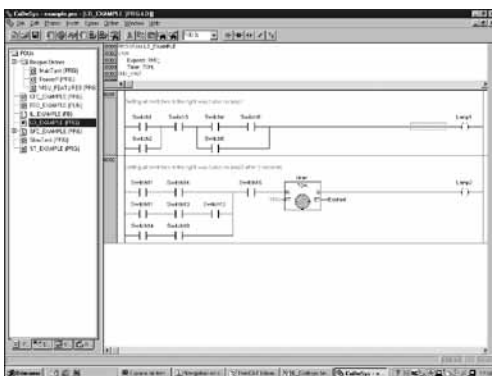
CoDeSys - example.pro - [LD_EXAMPLE (PRG-LD)]

File Edit Project Insert Extras Online Window Help

POUs
Bezugsordner
MainTask (PRG)
Power? (PRG)
MSG_PLATZ (PRG)
CFC_EXAMPLE (PRG)
FBD_EXAMPLE (PRG)
IL_EXAMPLE (PRG)
LD_EXAMPLE (PRG)
SFC_EXAMPLE (PRG)
SlowTask (PRG)
ST_EXAMPLE (PRG)

PROGRAM LD_EXAMPLE
VAR
Expired: BOOL;
Timer: TON;
END_VAR

Setting all switches in the right way turns on lamp1

Switch1 Switch3 Switch4 Switch5 Lamp1
Switch2 Switch6

Setting all switches in the right way turns on lamp2 after 5 seconds

Timer
TON
Switch01 Switch02 IN Q Expired Lamp2
T#5s PT ET
Switch03 Switch04 Switch05
Switch06 Switch07